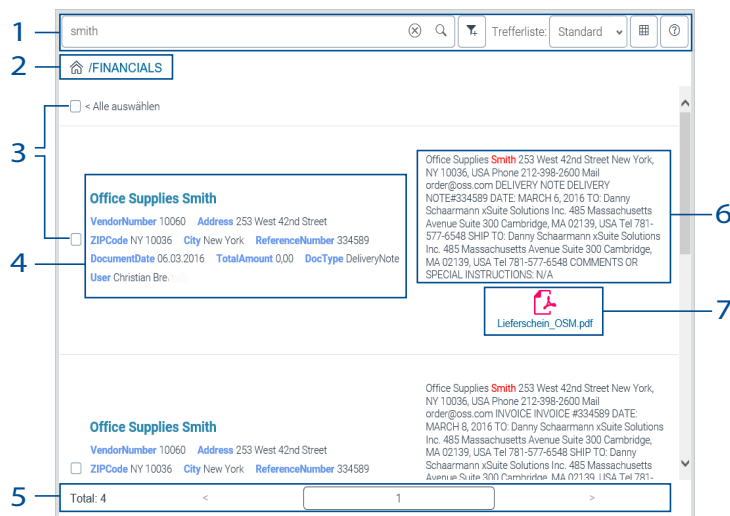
1

smith

Trefferliste: Standard

2

/FINANCIALS

3

< Alle auswählen

Office Supplies Smith

VendorNumber 10060 Address 253 West 42nd Street

ZIPCode NY 10036 City New York ReferenceNumber 334589

DocumentDate 06.03.2016 TotalAmount 0,00 DocType DeliveryNote

User Christian Bre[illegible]

4

Office Supplies Smith 253 West 42nd Street New York, NY 10036, USA Phone 212-398-2600 Mail order@oss.com DELIVERY NOTE DELIVERY NOTE#334589 DATE: MARCH 6, 2016 TO: Danny Schaarmann xSuite Solutions Inc. 485 Massachusetts Avenue Suite 300 Cambridge, MA 02139, USA Tel 781-577-6548 SHIP TO: Danny Schaarmann xSuite Solutions Inc. 485 Massachusetts Avenue Suite 300 Cambridge, MA 02139, USA Tel 781-577-6548 COMMENTS OR SPECIAL INSTRUCTIONS: N/A

6

Lieferschein_OSM.pdf

7

Office Supplies Smith

VendorNumber 10060 Address 253 West 42nd Street

ZIPCode NY 10036 City New York ReferenceNumber 334589

Office Supplies Smith 253 West 42nd Street New York, NY 10036, USA Phone 212-398-2600 Mail order@oss.com INVOICE INVOICE #334589 DATE: MARCH 8, 2016 TO: Danny Schaarmann xSuite Solutions Inc. 485 Massachusetts Avenue Suite 300 Cambridge, MA 02139, USA Tel 781-577-6548 SHIP TO: Danny Schaarmann xSuite Solutions Inc. 485 Massachusetts Avenue Suite 300 Cambridge, MA 02139, USA Tel 781-

5

Total: 4

<

1

>